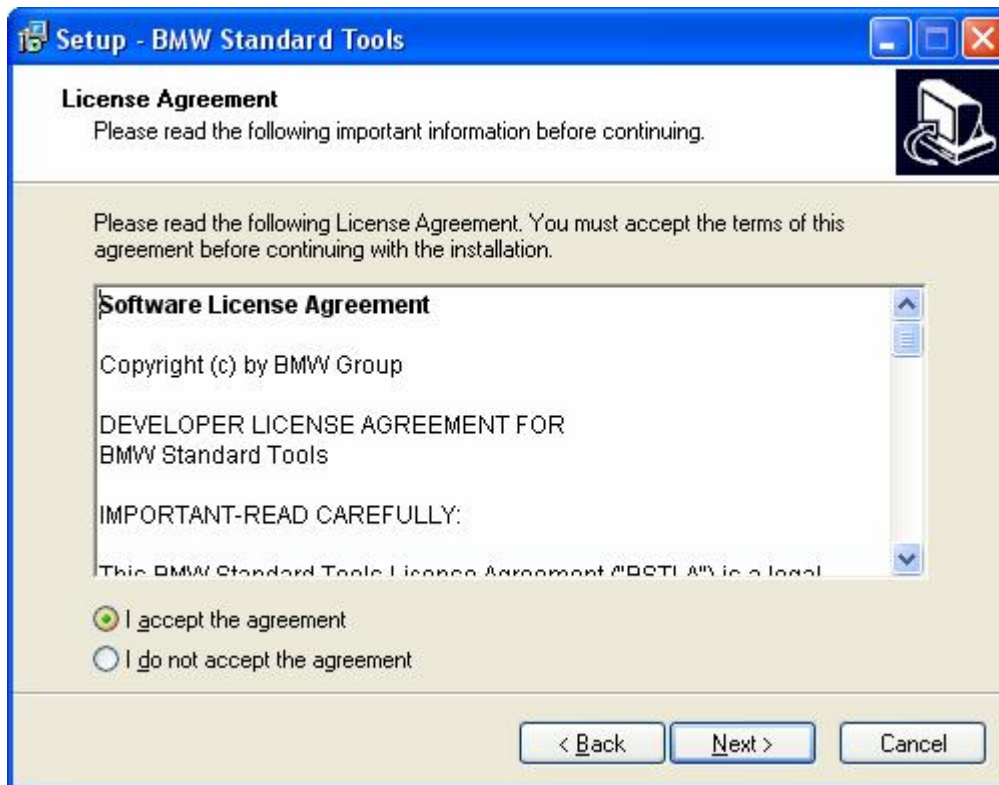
Setup - BMW Standard Tools

License Agreement
Please read the following important information before continuing.

Please read the following License Agreement. You must accept the terms of this agreement before continuing with the installation.

Software License Agreement

Copyright (c) by BMW Group

DEVELOPER LICENSE AGREEMENT FOR
BMW Standard Tools

IMPORTANT-READ CAREFULLY:

This BMW Standard Tools License Agreement ("BSTLA") is a legal

I accept the agreement
I do not accept the agreement

< Back
Next >
Cancel